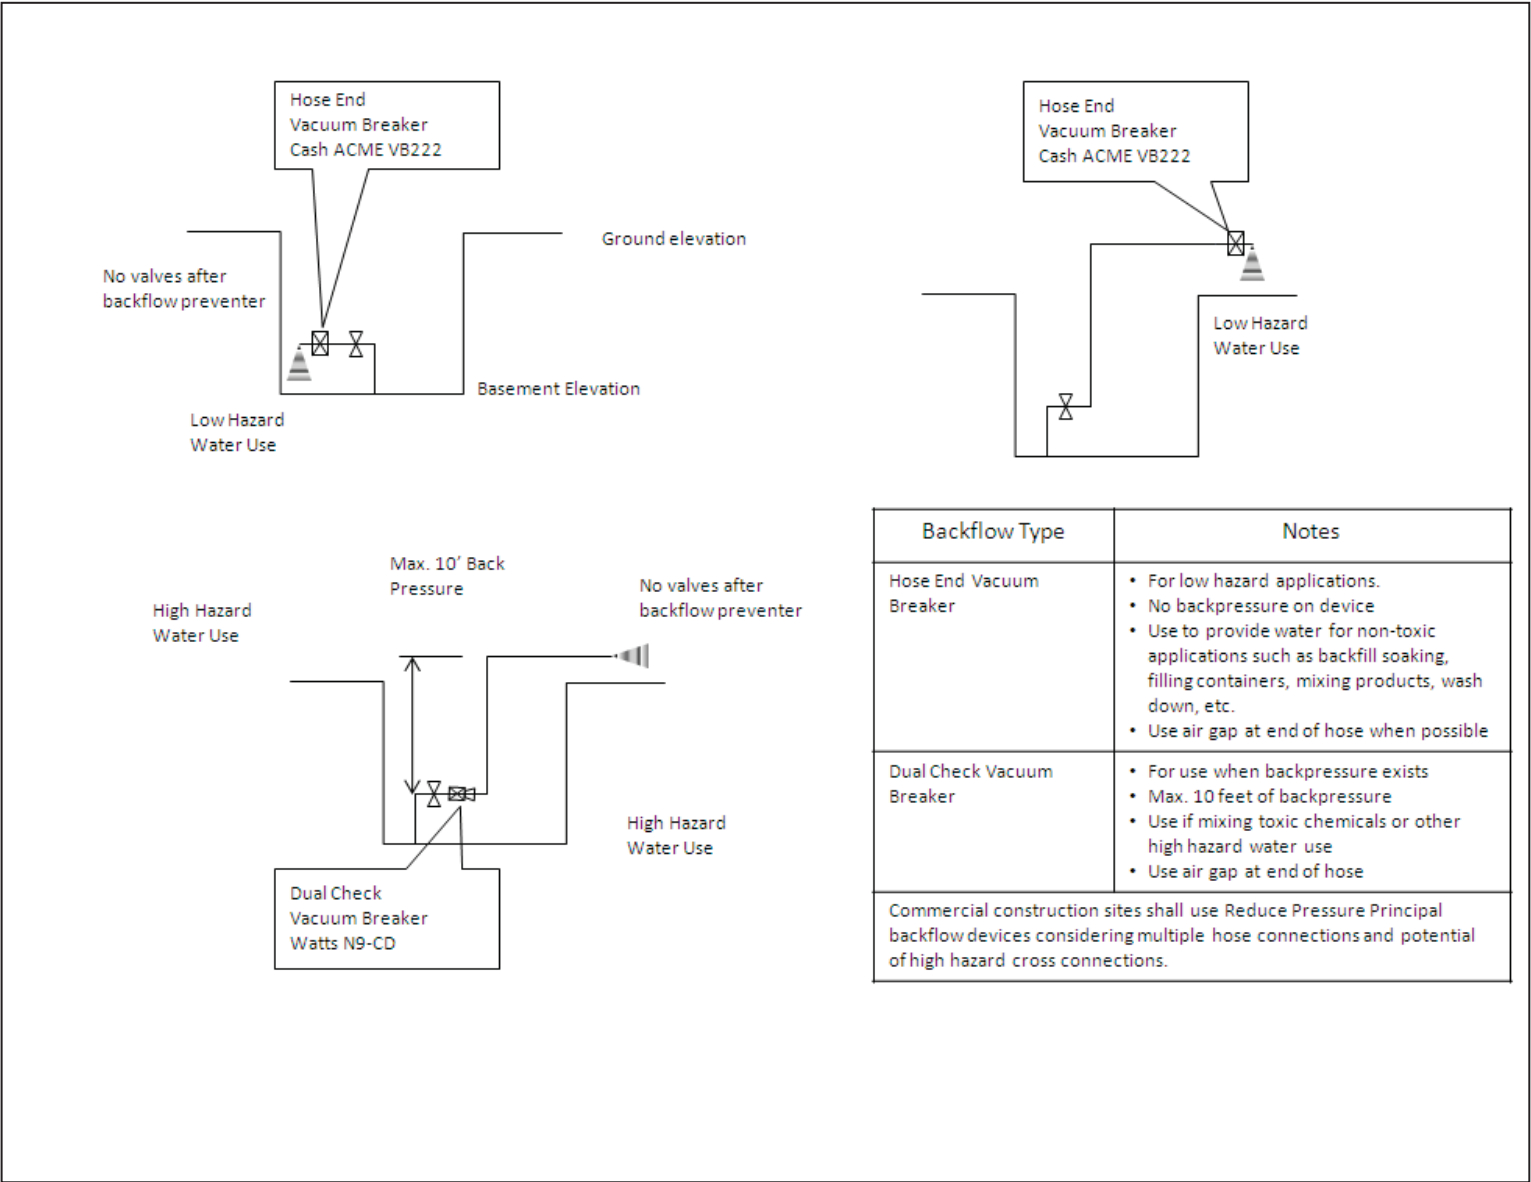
Hose End
Vacuum Breaker
Cash ACME VB222

No valves after
backflow preventer

Ground elevation

Basement Elevation

Low Hazard
Water Use

Hose End
Vacuum Breaker
Cash ACME VB222

Low Hazard
Water Use

High Hazard
Water Use

Max. 10' Back
Pressure

No valves after
backflow preventer

High Hazard
Water Use

Dual Check
Vacuum Breaker
Watts N9-CD

| Backflow Type | Notes |
|---|---|
| Hose End Vacuum Breaker | • For low hazard applications. • No backpressure on device • Use to provide water for non-toxic applications such as backfill soaking, filling containers, mixing products, wash down, etc. • Use air gap at end of hose when possible |
| Dual Check Vacuum Breaker | • For use when backpressure exists • Max. 10 feet of backpressure • Use if mixing toxic chemicals or other high hazard water use • Use air gap at end of hose |
| Commercial construction sites shall use Reduce Pressure Principal backflow devices considering multiple hose connections and potential of high hazard cross connections. | |